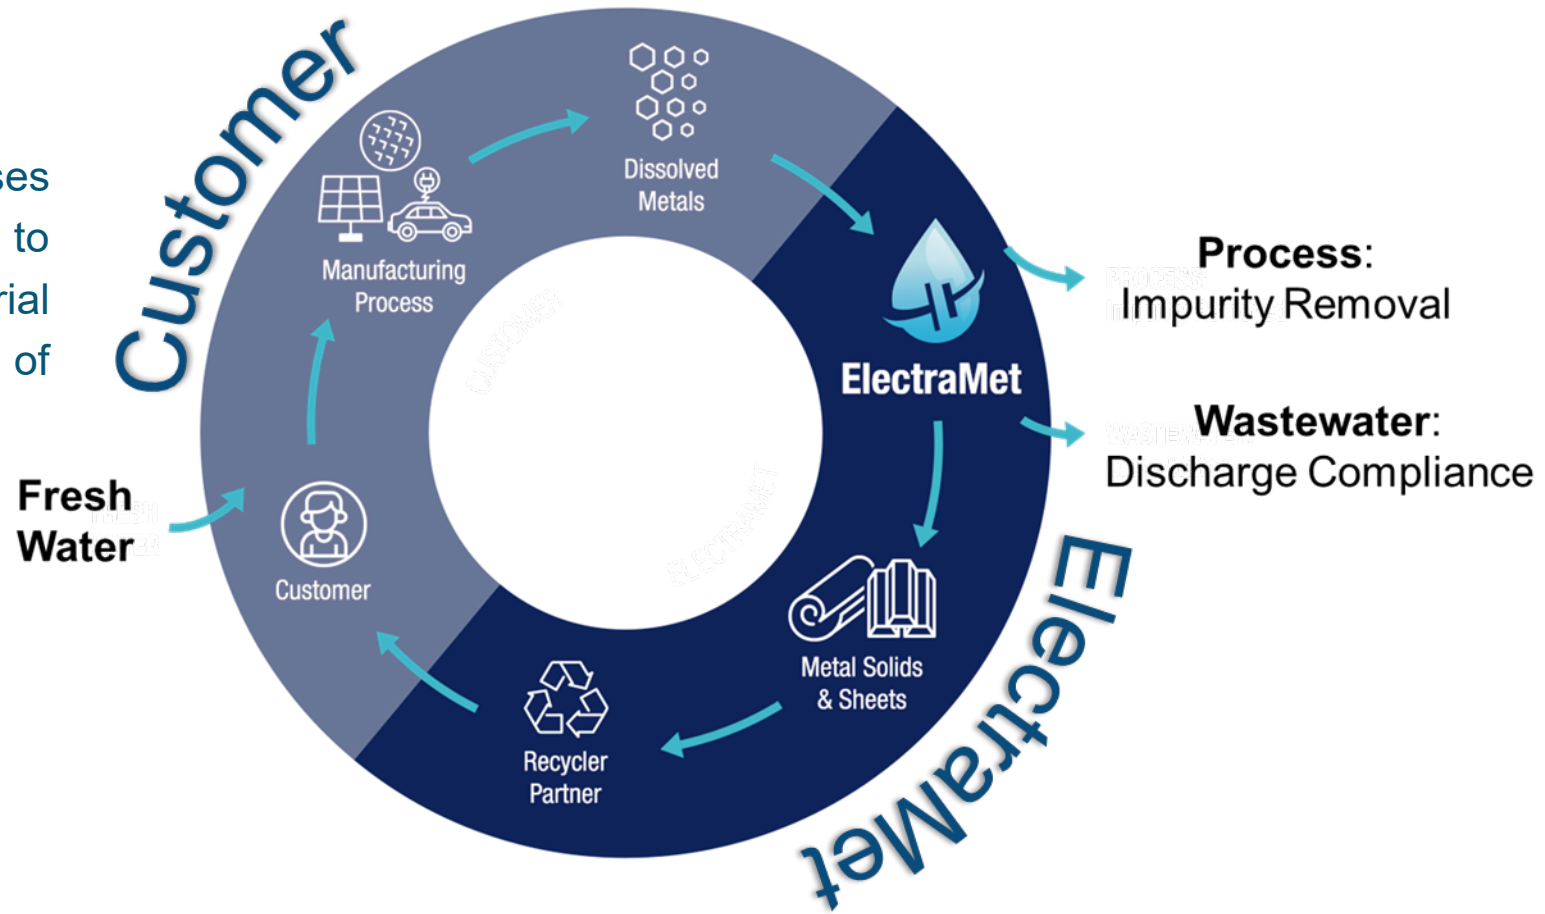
ses
to
rial
of

Customer

Manufacturing Process

Dissolved Metals

ElectraMet

Process: Impurity Removal

Wastewater: Discharge Compliance

Fresh Water

Customer

Metal Solids & Sheets

Recycler Partner

ElectraMet